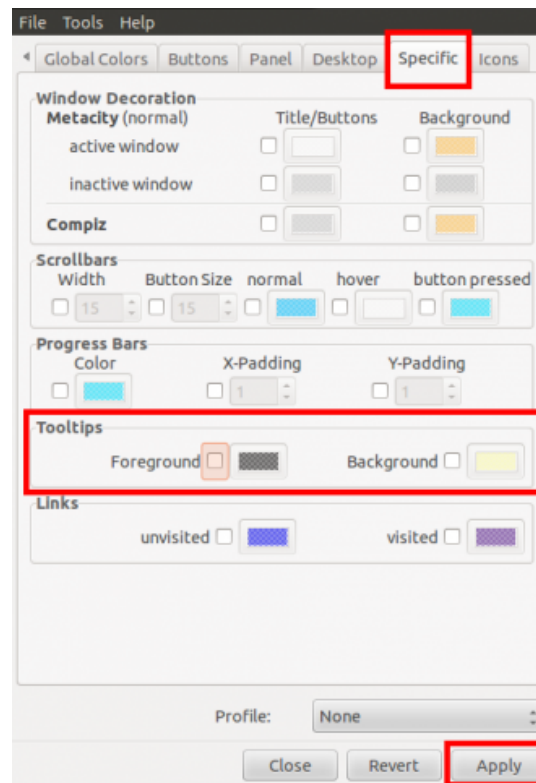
File Tools Help

Global Colors | Buttons | Panel | Desktop | Specific | Icons

Window Decoration
Metacity (normal) Title/Buttons Background
active window
inactive window
Compiz

Scrollbars
Width Button Size normal hover button pressed
15 15

Progress Bars
Color X-Padding Y-Padding
1 1

Tooltips
Foreground Background

Links
unvisited visited

Profile: None

Close Revert Apply